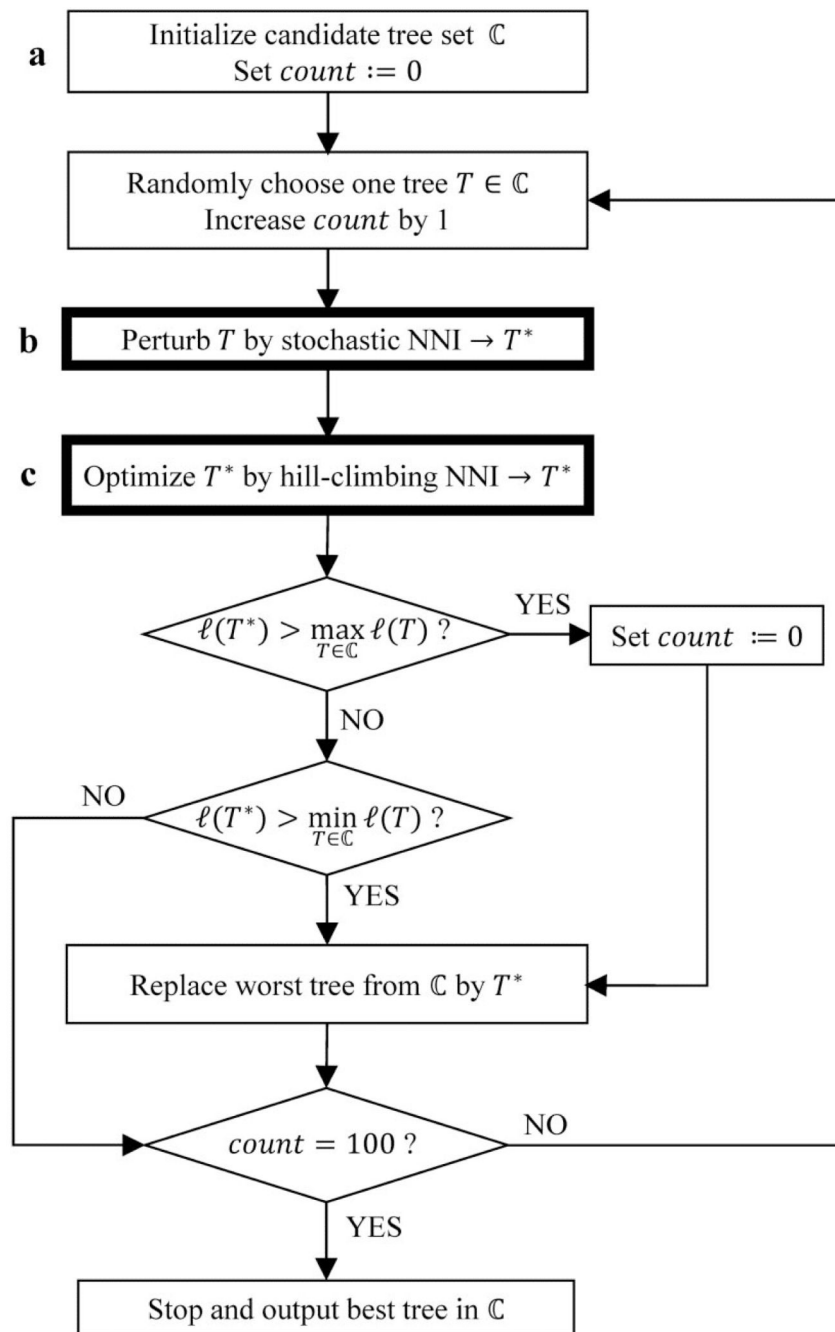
a

Initialize candidate tree set $\mathbb{C}$
Set $count := 0$

Randomly choose one tree $T \in \mathbb{C}$
Increase $count$ by 1

b

Perturb $T$ by stochastic NNI $\rightarrow T^*$

c

Optimize $T^*$ by hill-climbing NNI $\rightarrow T^*$

$\ell(T^*) > \max_{T \in \mathbb{C}} \ell(T)$ ?

YES

Set $count := 0$

NO

NO

$\ell(T^*) > \min_{T \in \mathbb{C}} \ell(T)$ ?

YES

Replace worst tree from $\mathbb{C}$ by $T^*$

$count = 100$ ?

NO

YES

Stop and output best tree in $\mathbb{C}$